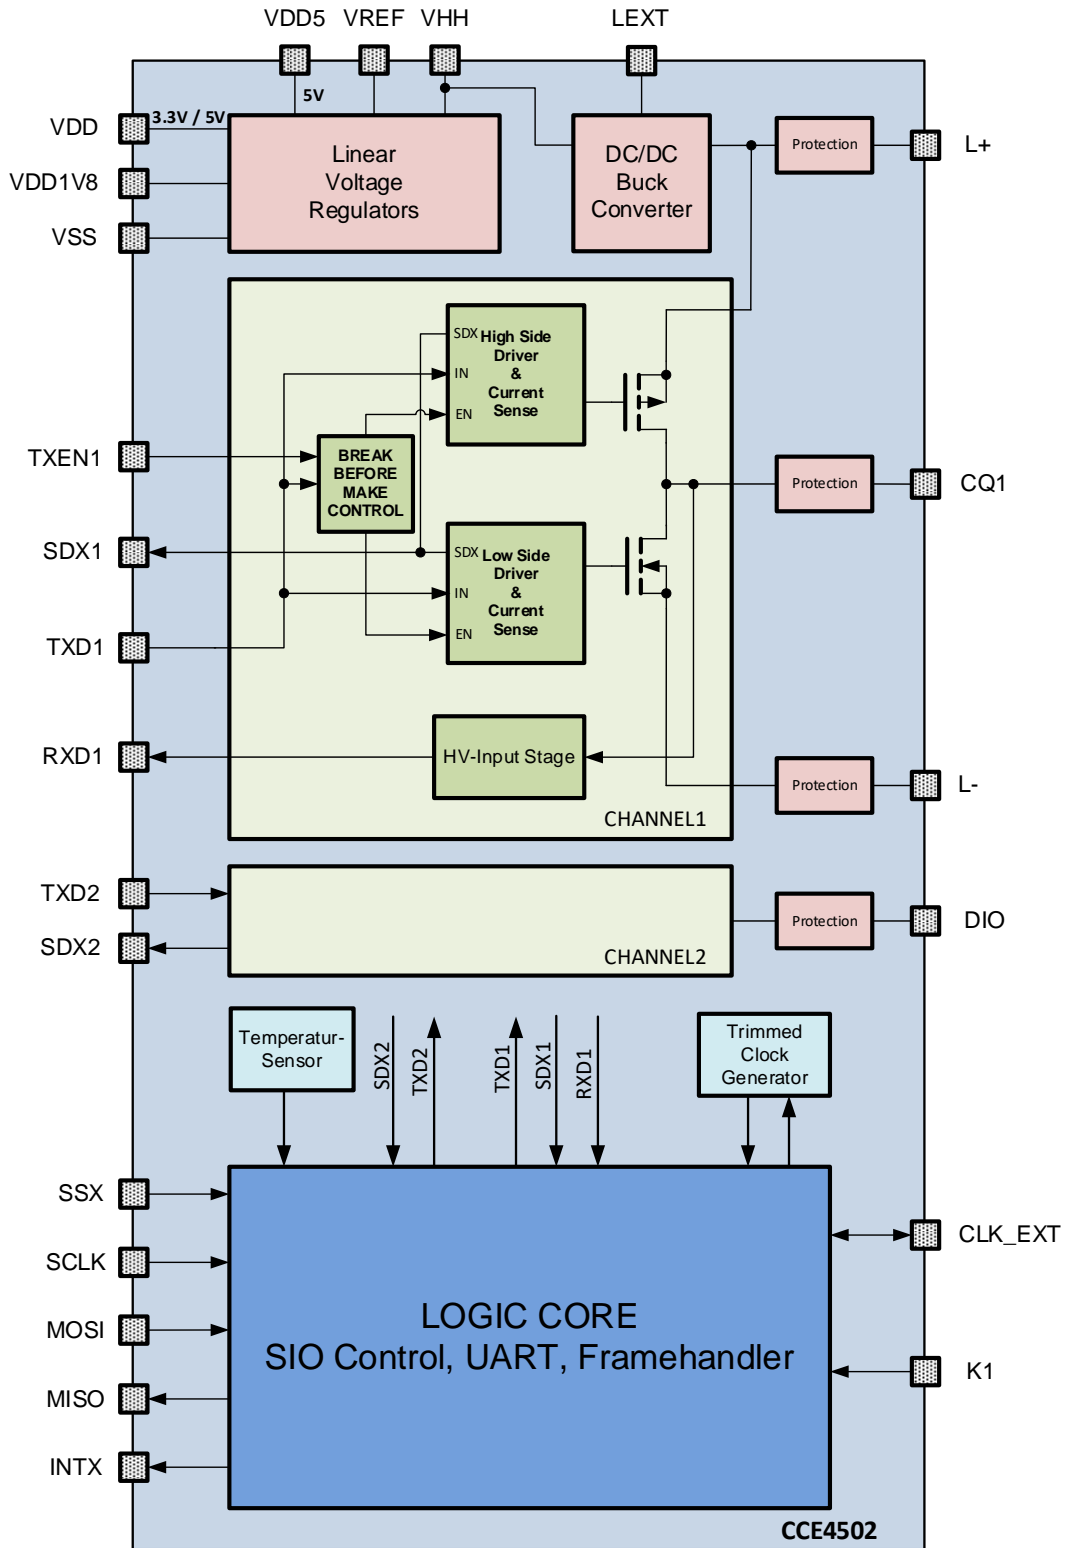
VDD5 VREF VHH LEXT

VDD
VDD1V8
VSS

3.3V / 5V
5V

Linear Voltage Regulators

DC/DC Buck Converter

Protection
L+

SDX High Side Driver & Current Sense
IN
EN

TXEN1

BREAK BEFORE MAKE CONTROL

Protection
CQ1

SDX1

SDX Low Side Driver & Current Sense
IN
EN

TXD1

RXD1

HV-Input Stage

Protection
L-

CHANNEL1

TXD2
SDX2

CHANNEL2

Protection
DIO

Temperatur-Sensor

SDX2 TXD2 TXD1 SDX1 RXD1

Trimmed Clock Generator

SSX
SCLK
MOSI
MISO
INTX

LOGIC CORE
SIO Control, UART, Framehandler

CLK_EXT
K1

CCE4502